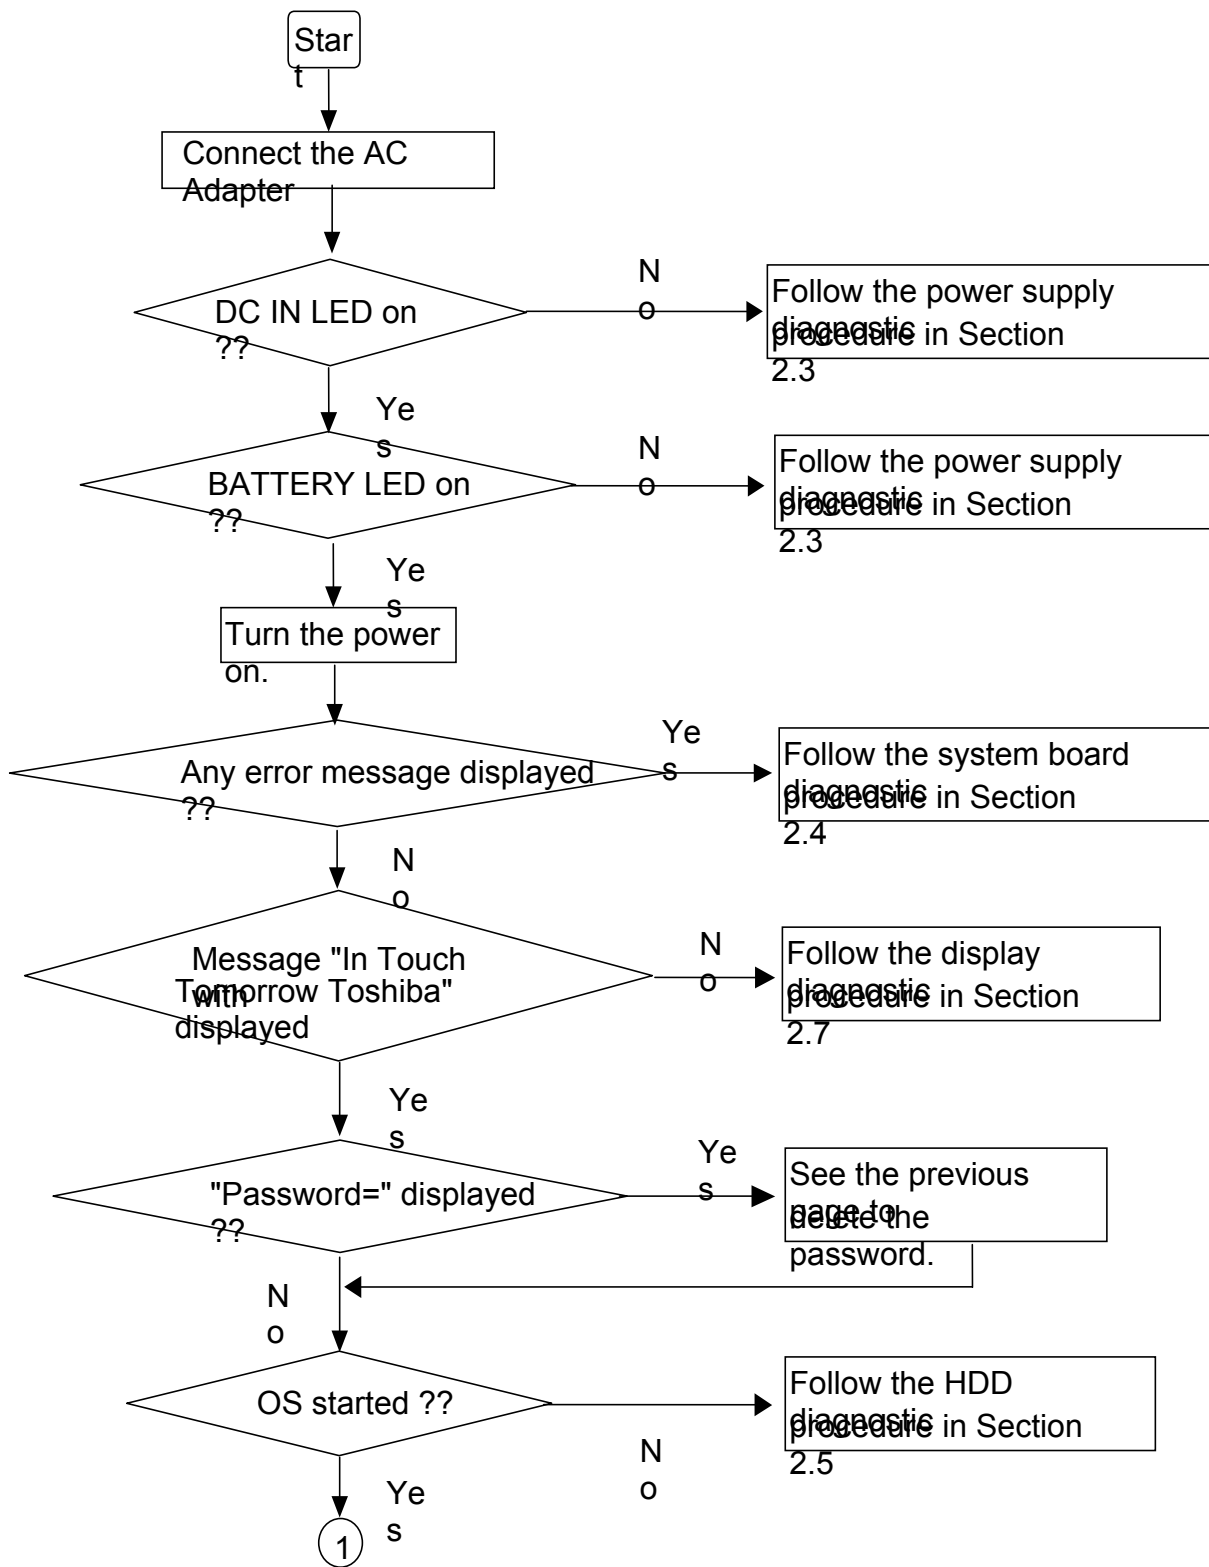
Start

Connect the AC Adapter

DC IN LED on ??

No

Follow the power supply diagnostic procedure in Section 2.3

Yes

BATTERY LED on ??

No

Follow the power supply diagnostic procedure in Section 2.3

Yes

Turn the power on.

Any error message displayed ??

Yes

Follow the system board diagnostic procedure in Section 2.4

No

Message "In Touch with Tomorrow Toshiba" displayed

No

Follow the display diagnostic procedure in Section 2.7

Yes

"Password=" displayed ??

Yes

See the previous page to delete the password.

No

OS started ??

No

Follow the HDD diagnostic procedure in Section 2.5

Yes

1